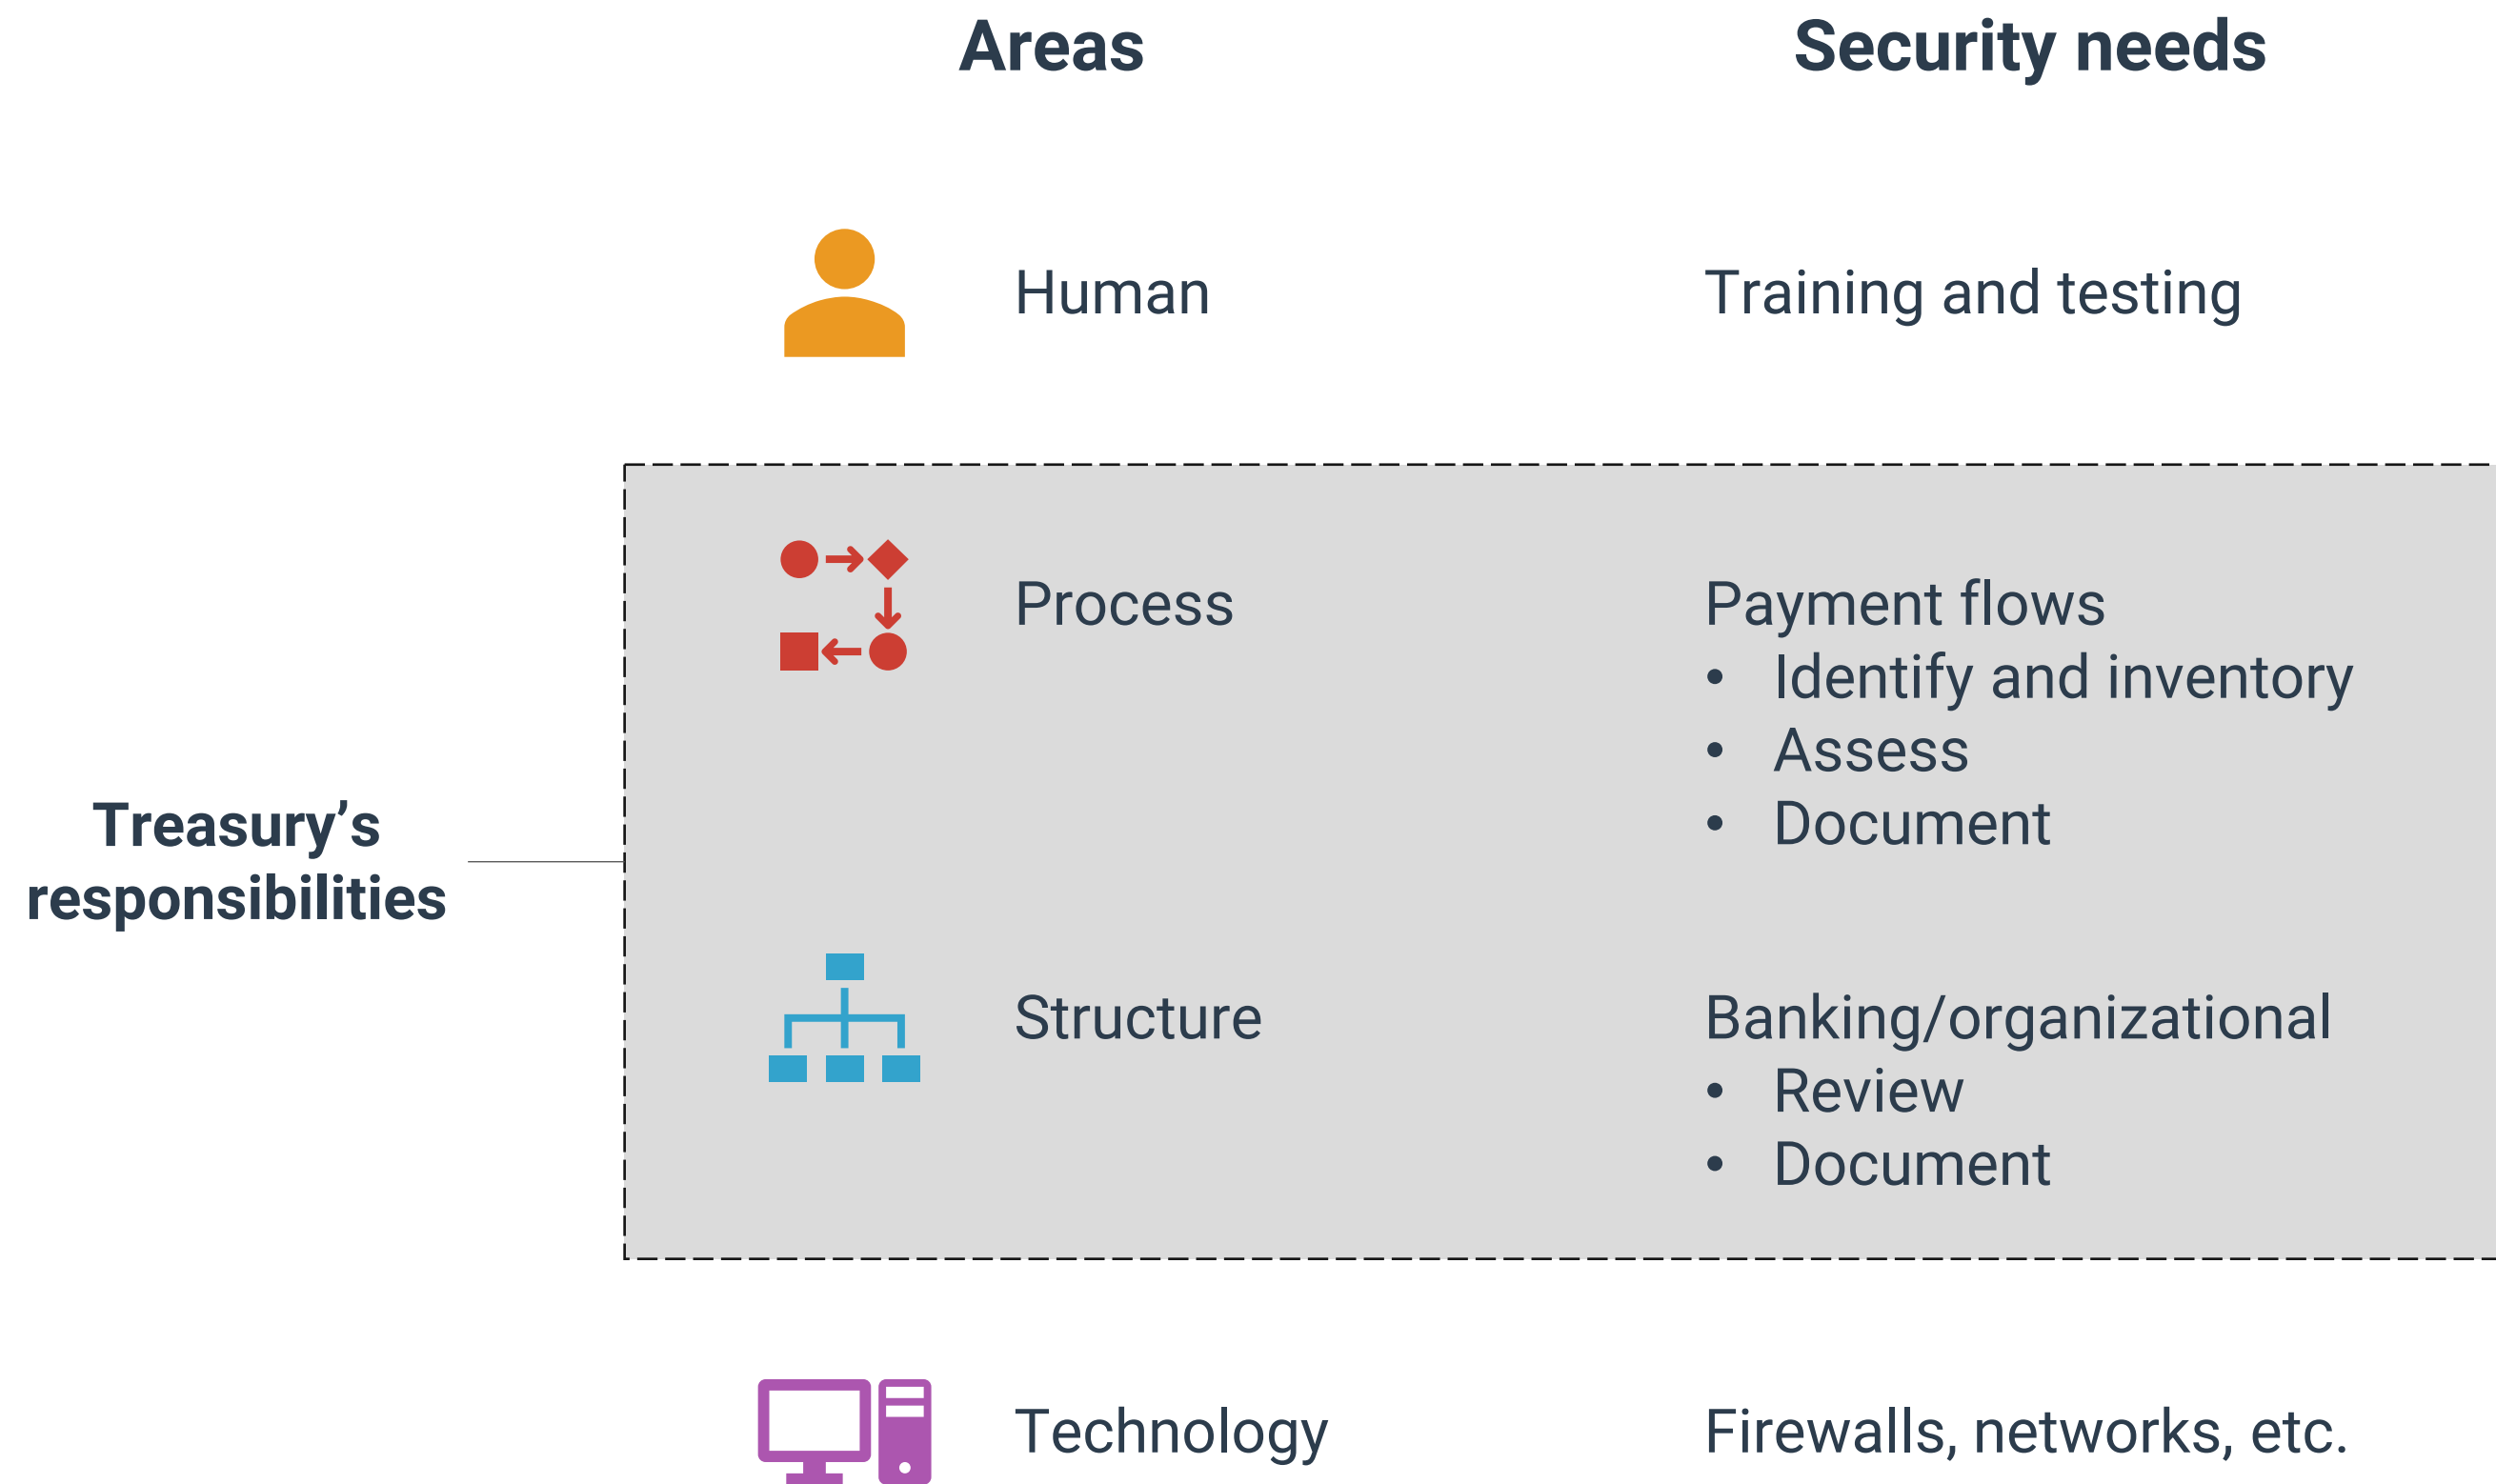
Areas

Security needs

Human

Training and testing

Treasury's responsibilities

Process

Payment flows
• Identify and inventory
• Assess
• Document

Structure

Banking/organizational
• Review
• Document

Technology

Firewalls, networks, etc.